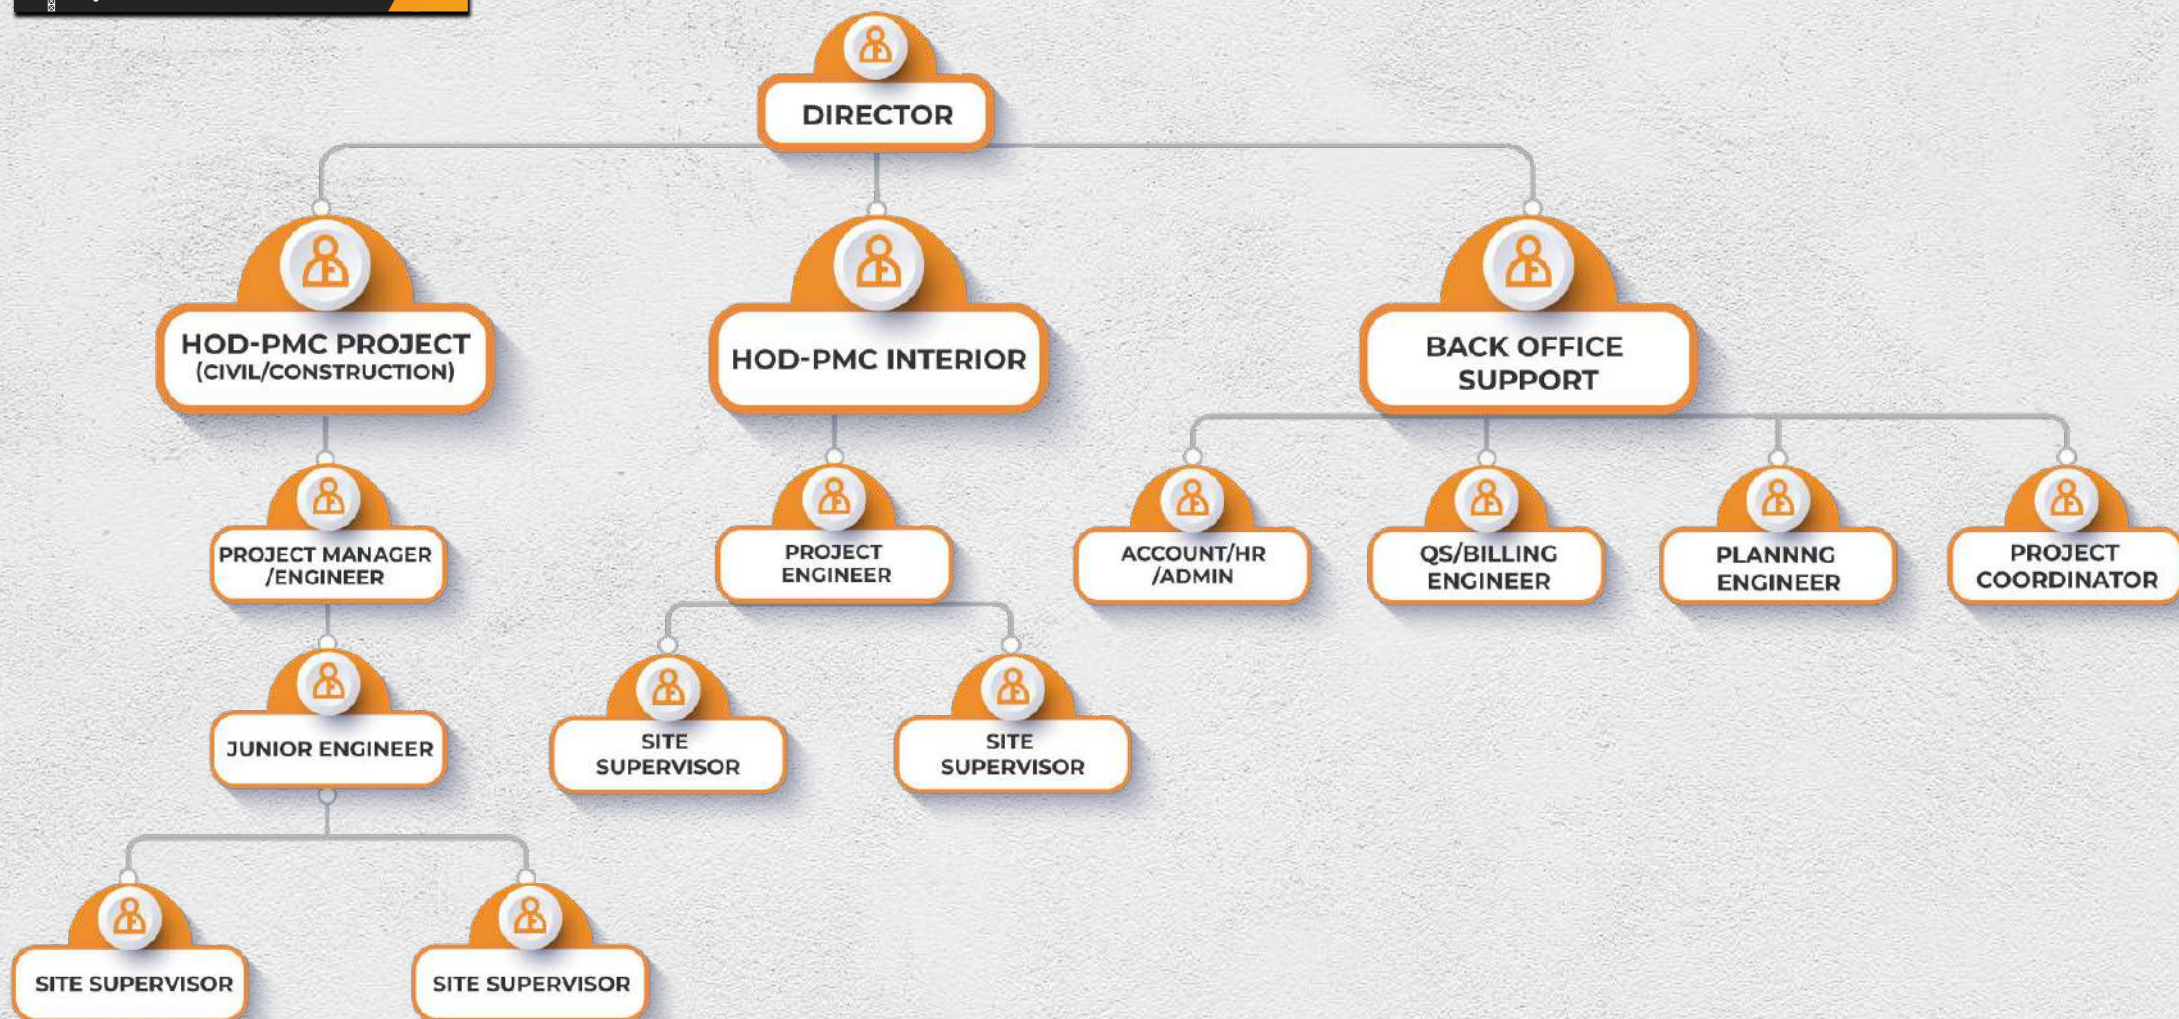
DIRECTOR

HOD-PMC PROJECT (CIVIL/CONSTRUCTION)

HOD-PMC INTERIOR

BACK OFFICE SUPPORT

PROJECT MANAGER /ENGINEER

PROJECT ENGINEER

ACCOUNT/HR /ADMIN

QS/BILLING ENGINEER

PLANNNG ENGINEER

PROJECT COORDINATOR

JUNIOR ENGINEER

SITE SUPERVISOR

SITE SUPERVISOR

SITE SUPERVISOR

SITE SUPERVISOR